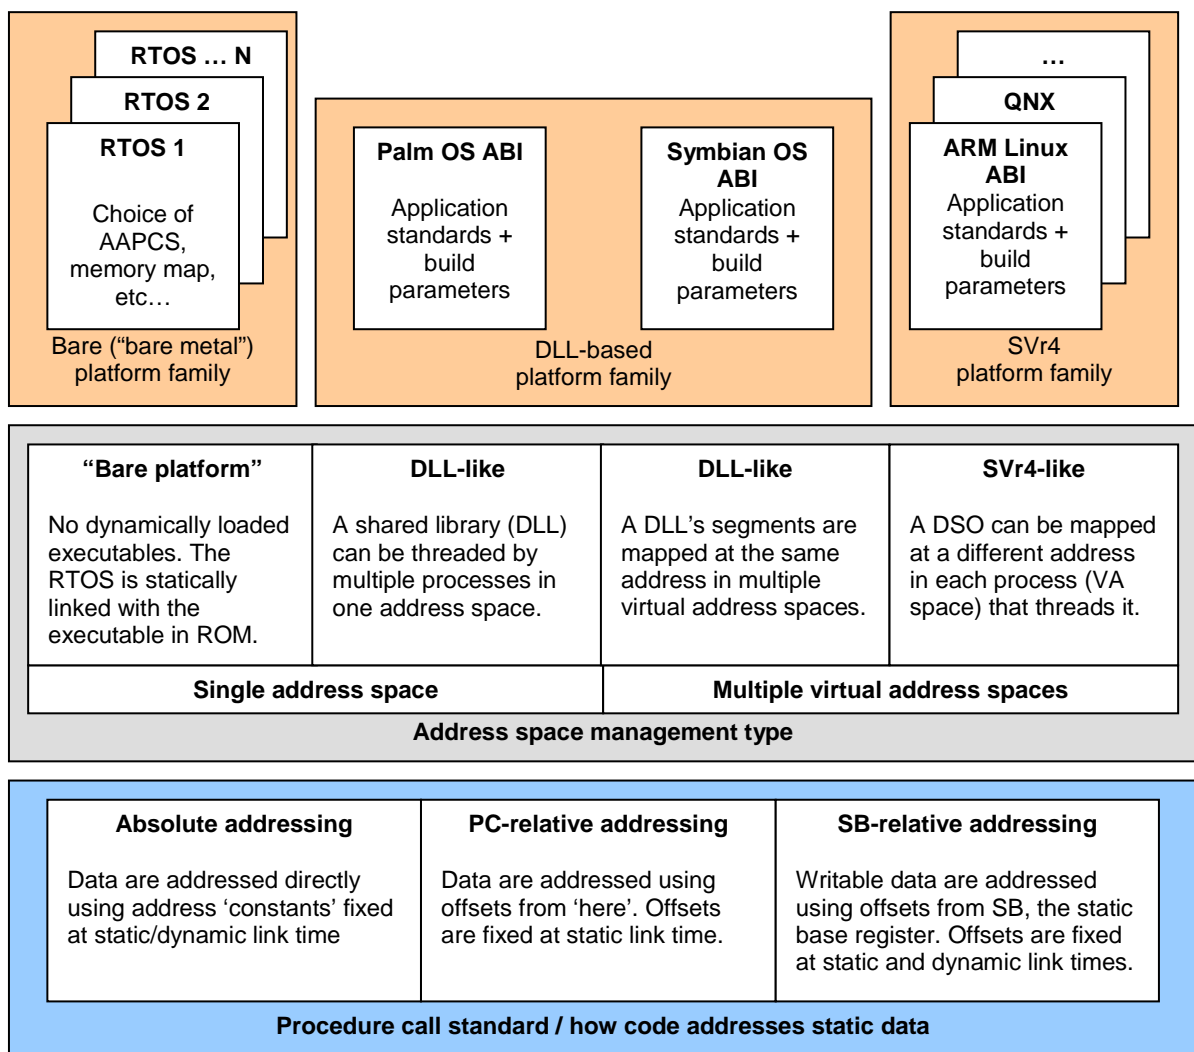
RTOS … N

RTOS 2

RTOS 1

Choice of AAPCS, memory map, etc…

Bare ("bare metal") platform family

Palm OS ABI

Application standards + build parameters

Symbian OS ABI

Application standards + build parameters

DLL-based platform family

…

QNX

ARM Linux ABI

Application standards + build parameters

SVr4 platform family

| "Bare platform" | DLL-like | DLL-like | SVr4-like |
|---|---|---|---|
| No dynamically loaded executables. The RTOS is statically linked with the executable in ROM. | A shared library (DLL) can be threaded by multiple processes in one address space. | A DLL's segments are mapped at the same address in multiple virtual address spaces. | A DSO can be mapped at a different address in each process (VA space) that threads it. |

Single address space

Multiple virtual address spaces

Address space management type

| Absolute addressing | PC-relative addressing | SB-relative addressing |
|---|---|---|
| Data are addressed directly using address 'constants' fixed at static/dynamic link time | Data are addressed using offsets from 'here'. Offsets are fixed at static link time. | Writable data are addressed using offsets from SB, the static base register. Offsets are fixed at static and dynamic link times. |

Procedure call standard / how code addresses static data